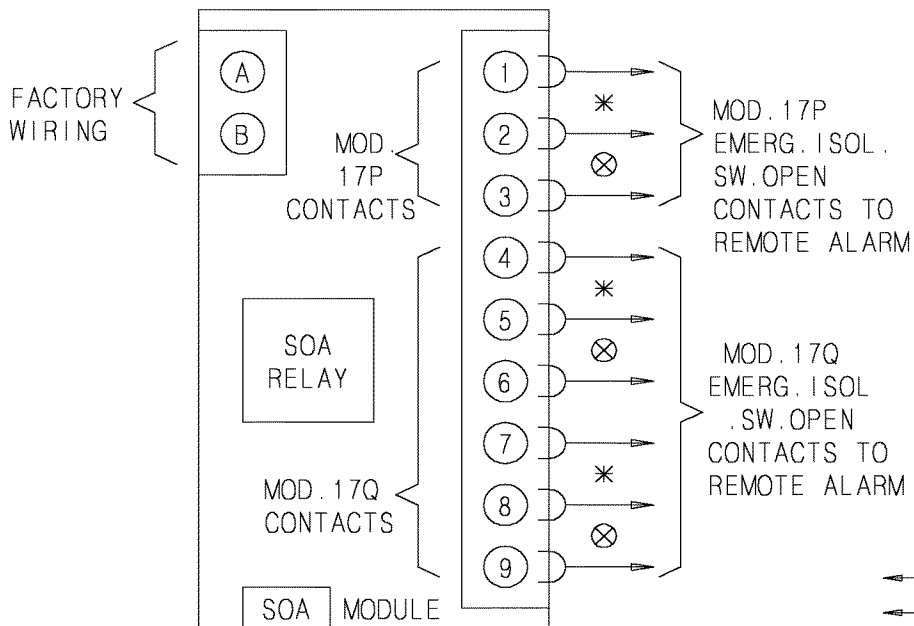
FACTORY WIRING

A

B

MOD. 17P CONTACTS

1

2

3

*

⊗

MOD. 17P EMERG. ISOL. SW. OPEN CONTACTS TO REMOTE ALARM

4

5

6

7

8

9

*

⊗

*

⊗

SOA RELAY

MOD. 17Q EMERG. ISOL .SW. OPEN CONTACTS TO REMOTE ALARM

MOD. 17Q CONTACTS

SOA MODULE